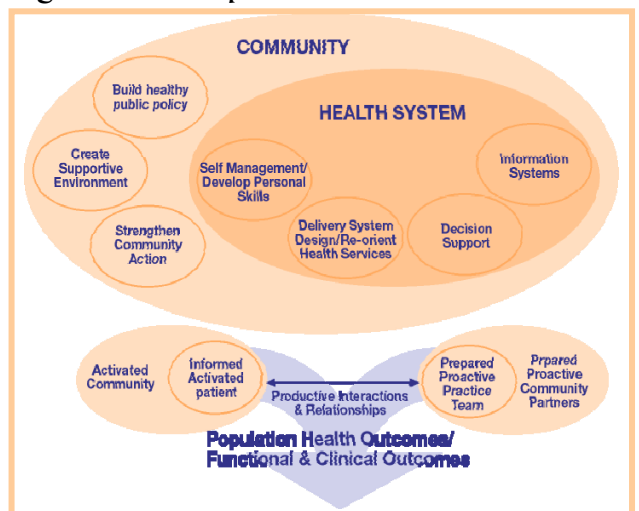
COMMUNITY

Build healthy public policy

HEALTH SYSTEM

Create Supportive Environment

Self Management/ Develop Personal Skills

Information Systems

Strengthen Community Action

Delivery System Design/Re-orient Health Services

Decision Support

Activated Community

Informed Activated patient

Productive Interactions & Relationships

Prepared Proactive Practice Team

Prpared Proactive Community Partners

Population Health Outcomes/ Functional & Clinical Outcomes